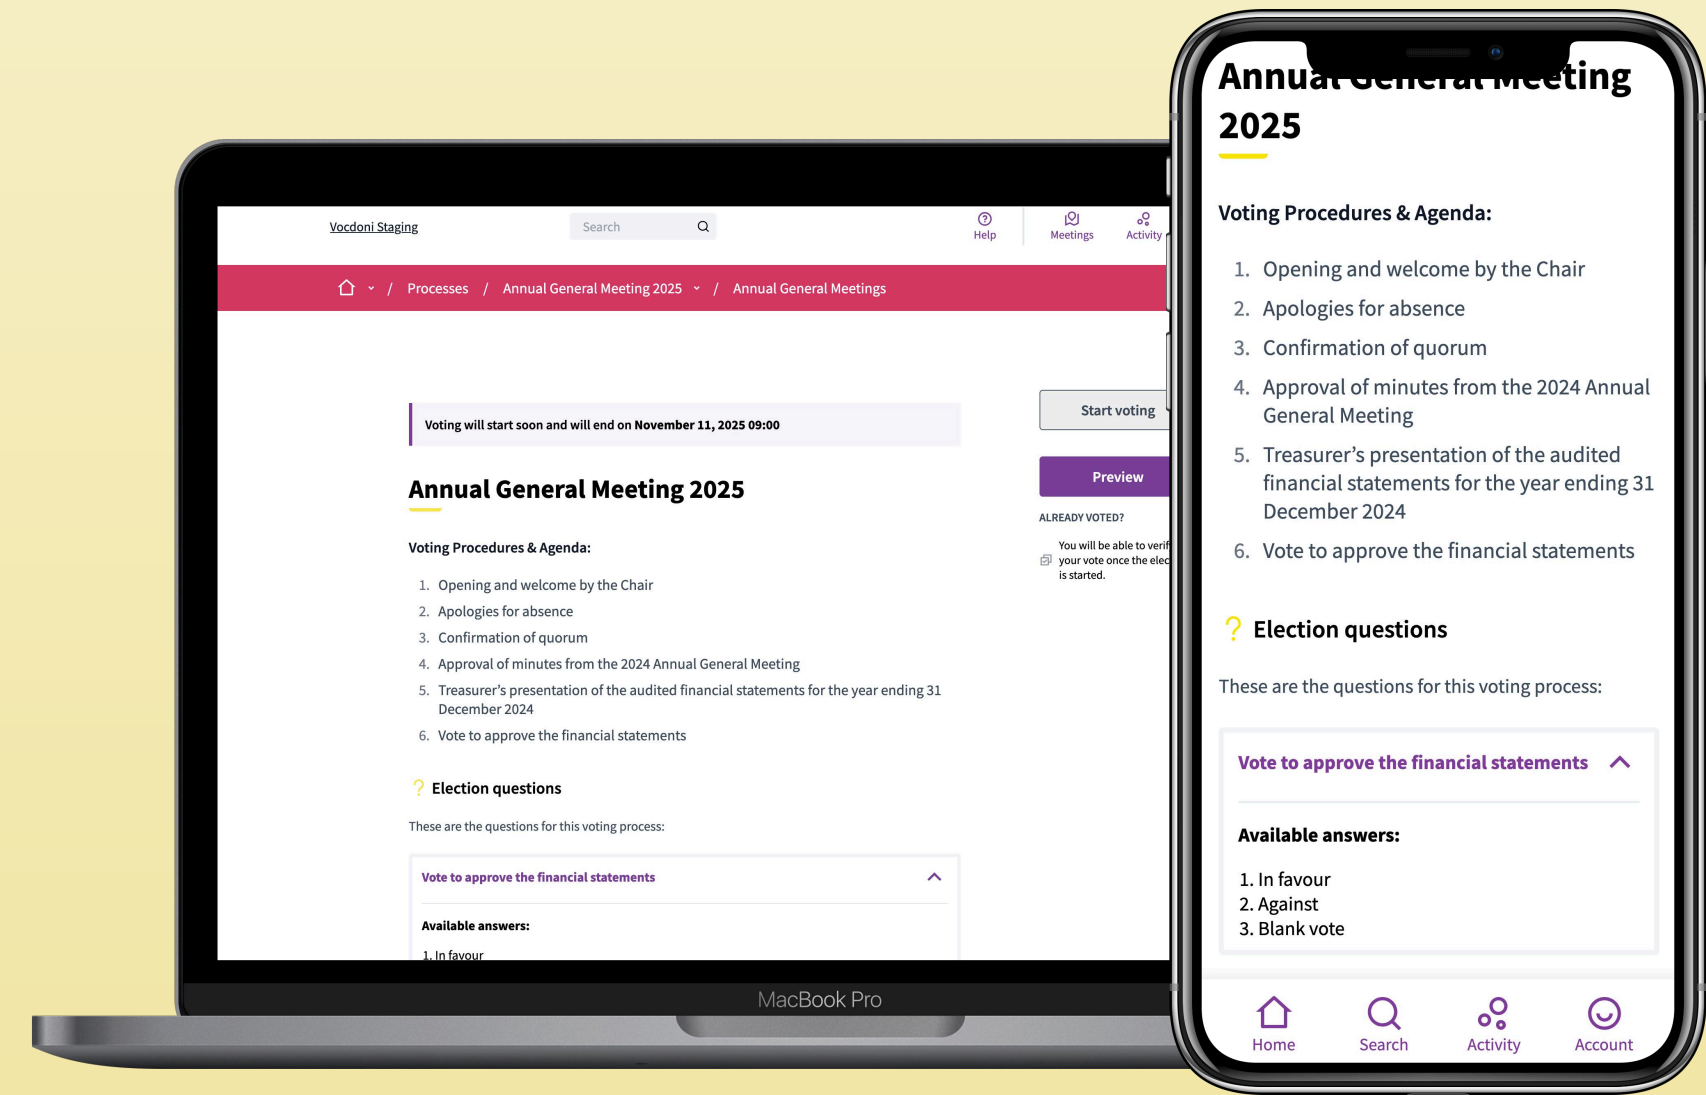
Vocdoni Staging

Search

Help

Meetings

Activity

Processes / Annual General Meeting 2025 / Annual General Meetings

Voting will start soon and will end on November 11, 2025 09:00

Annual General Meeting 2025

Voting Procedures & Agenda:

1. Opening and welcome by the Chair
2. Apologies for absence
3. Confirmation of quorum
4. Approval of minutes from the 2024 Annual General Meeting
5. Treasurer's presentation of the audited financial statements for the year ending 31 December 2024
6. Vote to approve the financial statements

Election questions

These are the questions for this voting process:

Vote to approve the financial statements

Available answers:

1. In favour

Start voting

Preview

ALREADY VOTED?

You will be able to verif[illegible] your vote once the elec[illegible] is started.

MacBook Pro

Annu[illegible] 2025

Voting Procedures & Agenda:

1. Opening and welcome by the Chair
2. Apologies for absence
3. Confirmation of quorum
4. Approval of minutes from the 2024 Annual General Meeting
5. Treasurer's presentation of the audited financial statements for the year ending 31 December 2024
6. Vote to approve the financial statements

Election questions

These are the questions for this voting process:

Vote to approve the financial statements

Available answers:

1. In favour
2. Against
3. Blank vote

Home Search Activity Account